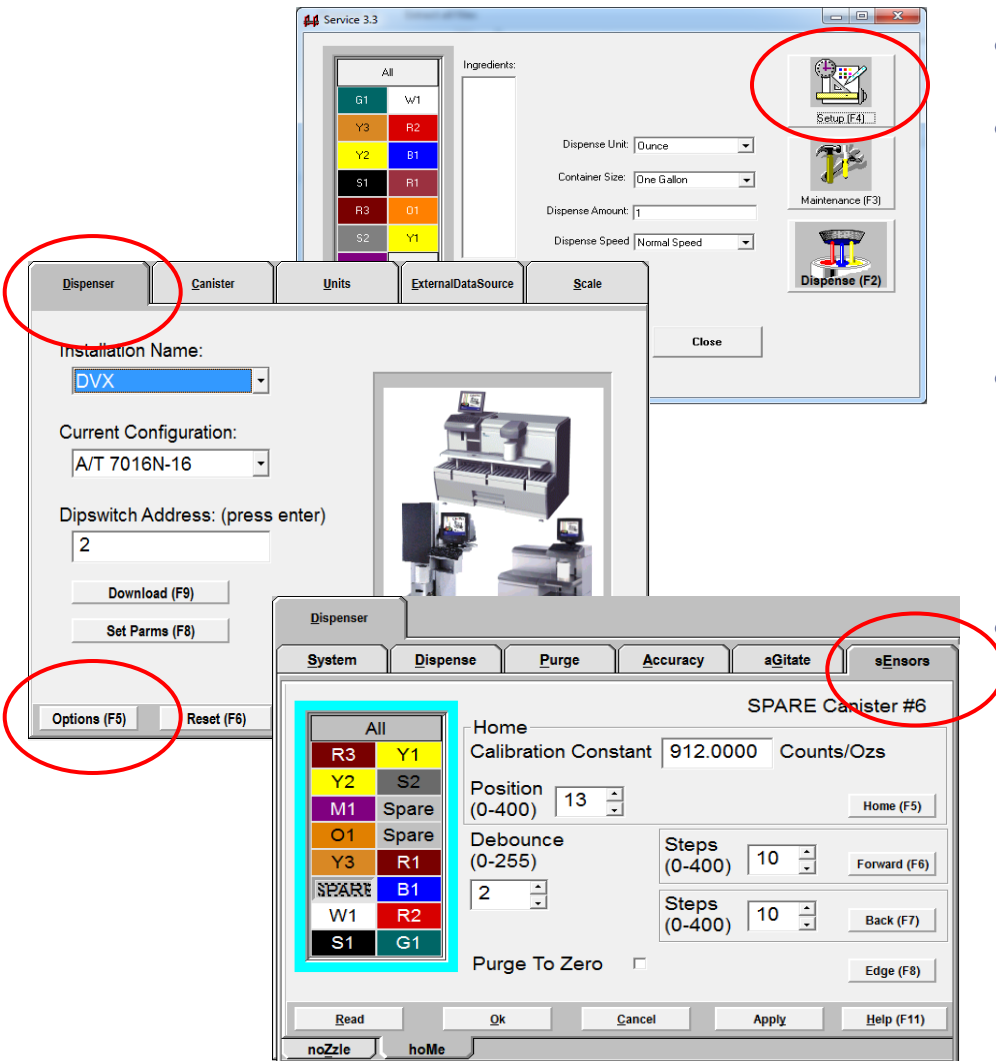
Service 3.3

All
G1 W1
Y3 R2
Y2 B1
S1 R1
R3 O1
S2 Y1

Ingredients:

Dispense Unit: Ounce
Container Size: One Gallon
Dispense Amount: 1
Dispense Speed: Normal Speed

Setup (F4)
Maintenance (F3)
Dispense (F2)
Close

Dispenser | Canister | Units | ExternalDataSource | Scale

Installation Name:
DVX
Current Configuration:
A/T 7016N-16
Dipswitch Address: (press enter)
2
Download (F9)
Set Parms (F8)
Options (F5)
Reset (F6)

Dispenser
System | Dispense | Purge | Accuracy | aGitate | sEnsors

SPARE Canister #6

All
R3 Y1
Y2 S2
M1 Spare
O1 Spare
Y3 R1
SPARE B1
W1 R2
S1 G1

Home
Calibration Constant 912.0000 Counts/Ozs
Position (0-400) 13
Home (F5)
Debounce (0-255) 2
Steps (0-400) 10
Forward (F6)
Steps (0-400) 10
Back (F7)
Purge To Zero
Edge (F8)

Read | Ok | Cancel | Apply | Help (F11)
noZzle | hoMe